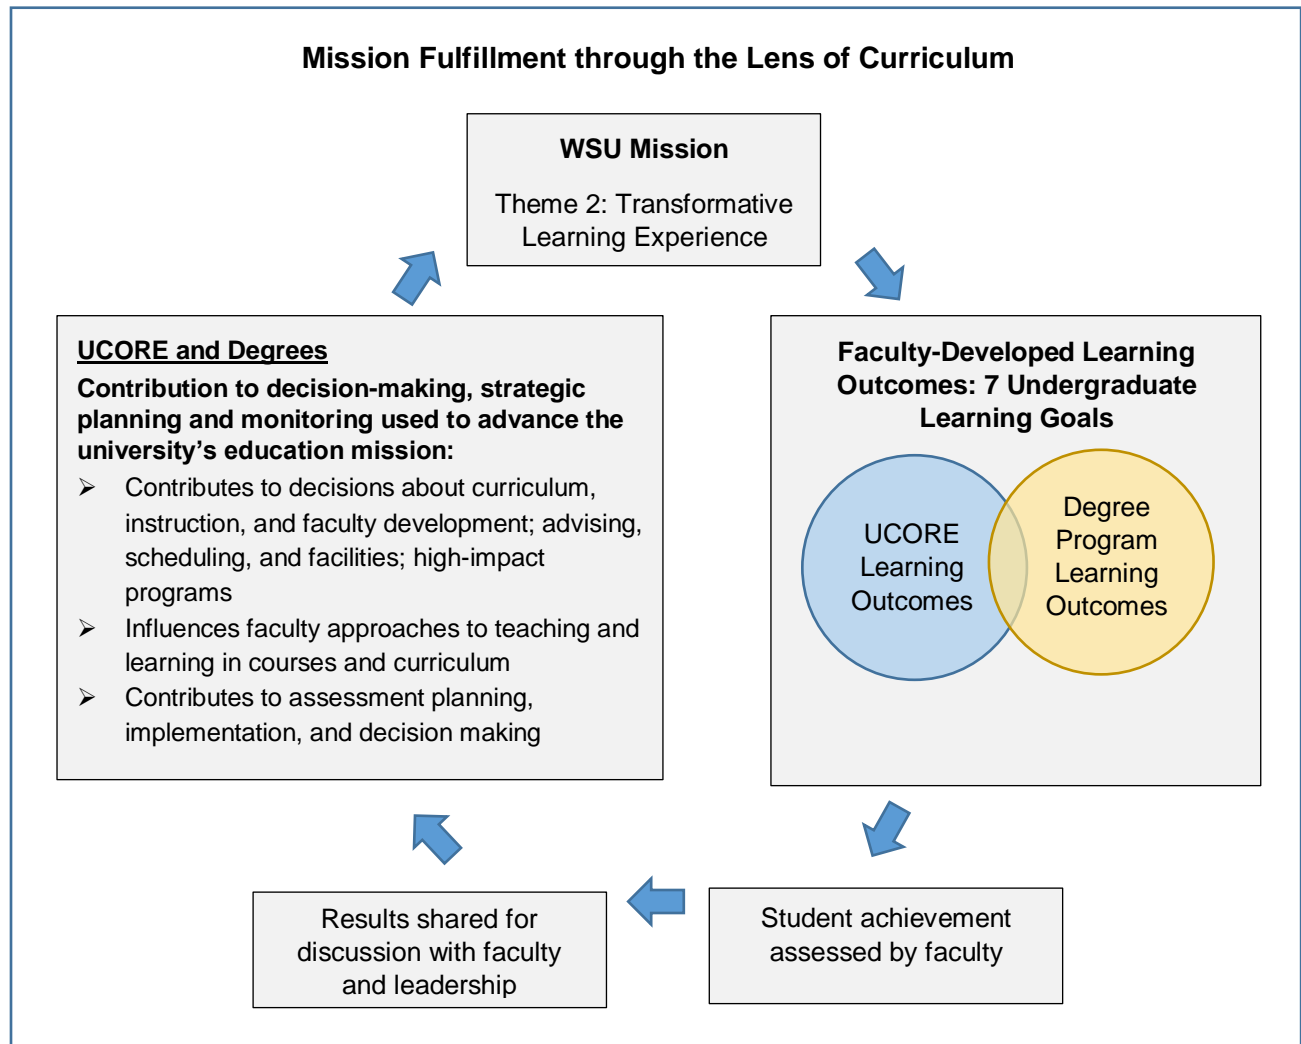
Mission Fulfillment through the Lens of Curriculum

WSU Mission

Theme 2: Transformative Learning Experience

Faculty-Developed Learning Outcomes: 7 Undergraduate Learning Goals

UCORE Learning Outcomes

Degree Program Learning Outcomes

UCORE and Degrees

Contribution to decision-making, strategic planning and monitoring used to advance the university's education mission:

➢ Contributes to decisions about curriculum, instruction, and faculty development; advising, scheduling, and facilities; high-impact programs

➢ Influences faculty approaches to teaching and learning in courses and curriculum

➢ Contributes to assessment planning, implementation, and decision making

Results shared for discussion with faculty and leadership

Student achievement assessed by faculty